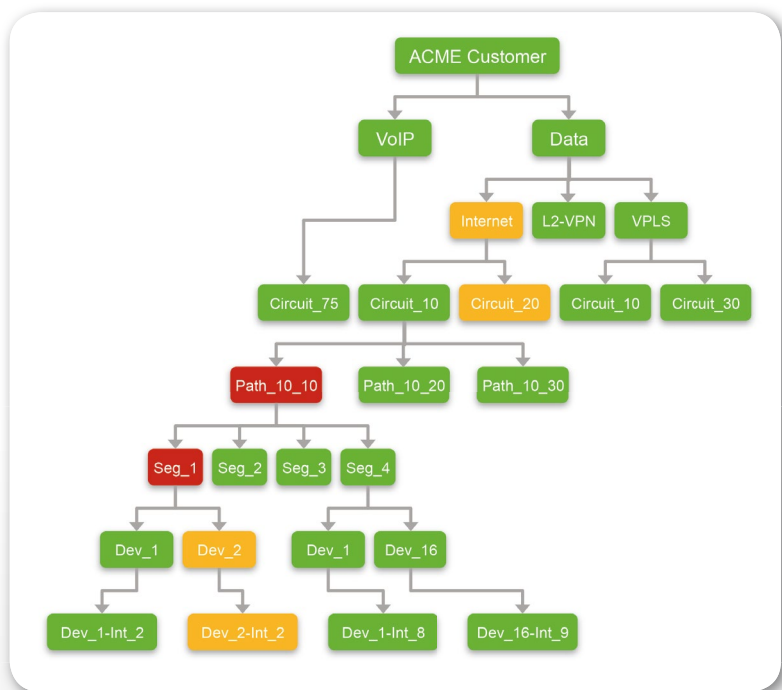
ACME Customer

VoIP

Data

Internet

L2-VPN

VPLS

Circuit_75

Circuit_10

Circuit_20

Circuit_10

Circuit_30

Path_10_10

Path_10_20

Path_10_30

Seg_1

Seg_2

Seg_3

Seg_4

Dev_1

Dev_2

Dev_1

Dev_16

Dev_1-Int_2

Dev_2-Int_2

Dev_1-Int_8

Dev_16-Int_9